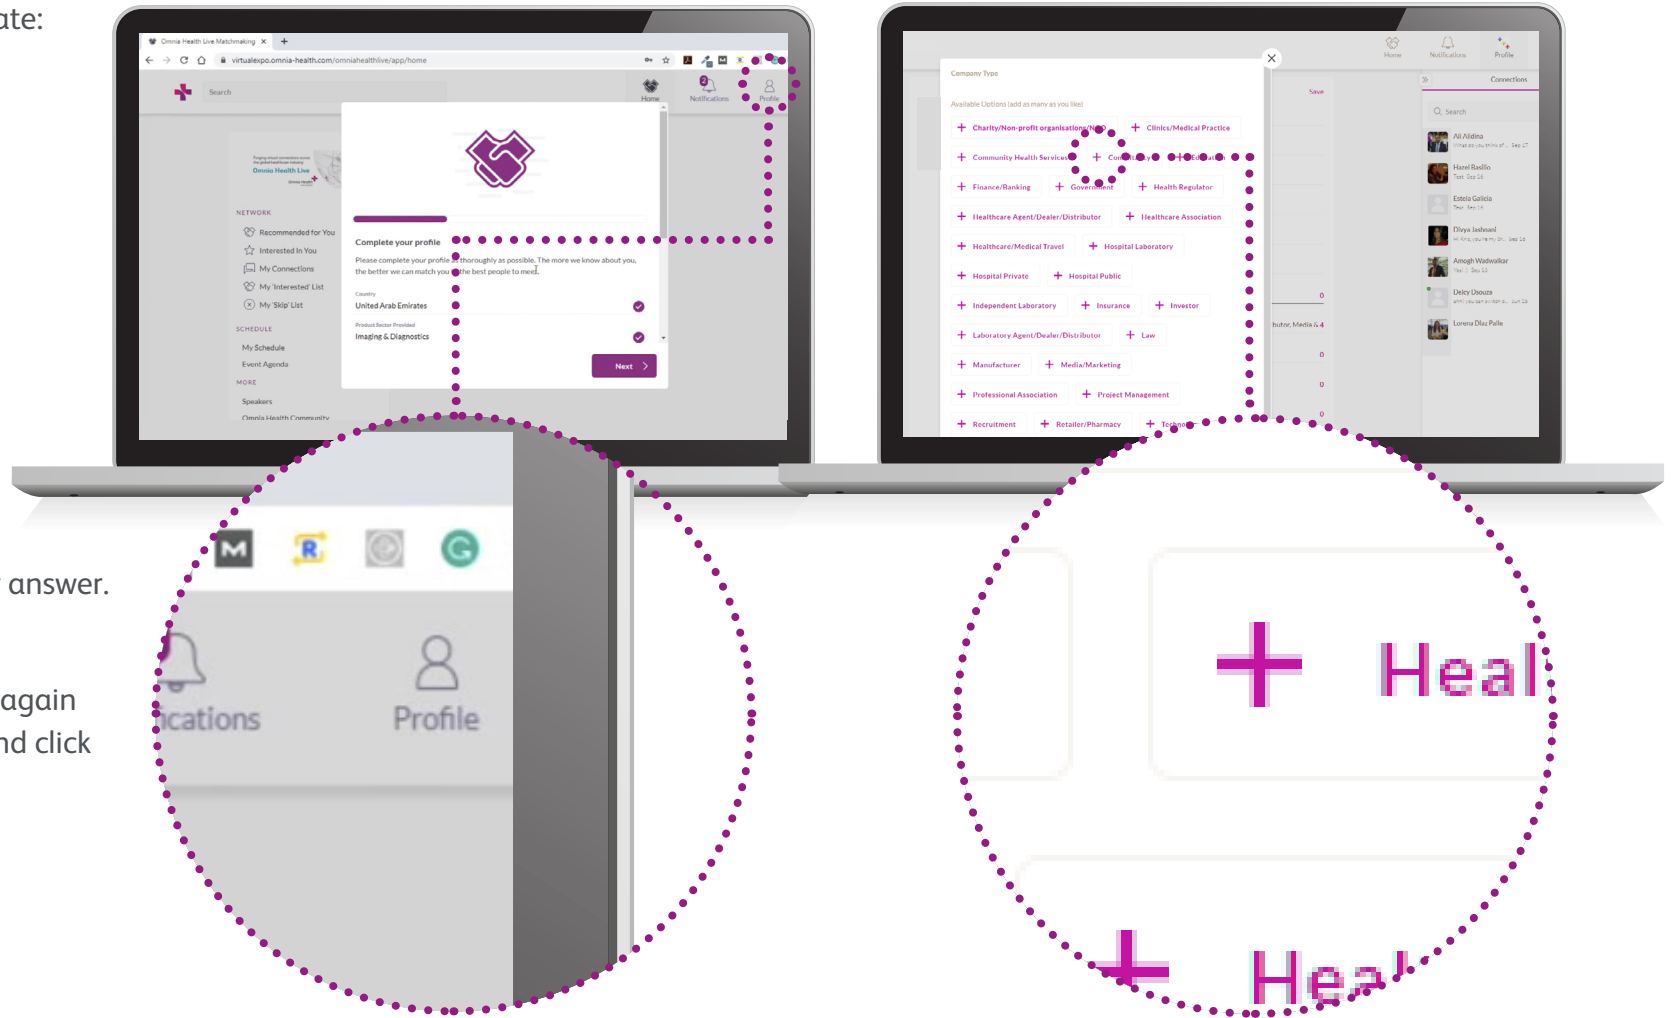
ate:

answer.

again

nd click

Omnia Health Live Matchmaking ×

virtualexpo.omnia-health.com/omniahealthlive/app/home

Search

Home

Notifications

Profile

Omnia Health Live

NETWORK

Recommended for You

Interested In You

My Connections

My 'Interested' List

My 'Skip' List

SCHEDULE

My Schedule

Event Agenda

MORE

Speakers

Omnia Health Community

Complete your profile

Please complete your profile as thoroughly as possible. The more we know about you, the better we can match you with the best people to meet.

Country

United Arab Emirates

Product Sector Provided

Imaging & Diagnostics

Next

M

R

G

ications

Profile

Home

Notifications

Profile

Connections

Company Type

Available Options (add as many as you like)

Save

Charity/Non-profit organisation/NGO

Clinics/Medical Practice

Community Health Services

Consultancy

Education

Finance/Banking

Government

Health Regulator

Healthcare Agent/Dealer/Distributor

Healthcare Association

Healthcare/Medical Travel

Hospital Laboratory

Hospital Private

Hospital Public

Independent Laboratory

Insurance

Investor

Laboratory Agent/Dealer/Distributor

Law

Manufacturer

Media/Marketing

Professional Association

Project Management

Recruitment

Retailer/Pharmacy

Techno

Search

Ali Aldina

Hazel Basilio

Estela Galicia

Divya Jashnani

Amogh Wadwalkar

Delcy Dsouza

Lorena Diaz Palle

0

butor, Media & 4

0

0

0

Heal

Hea